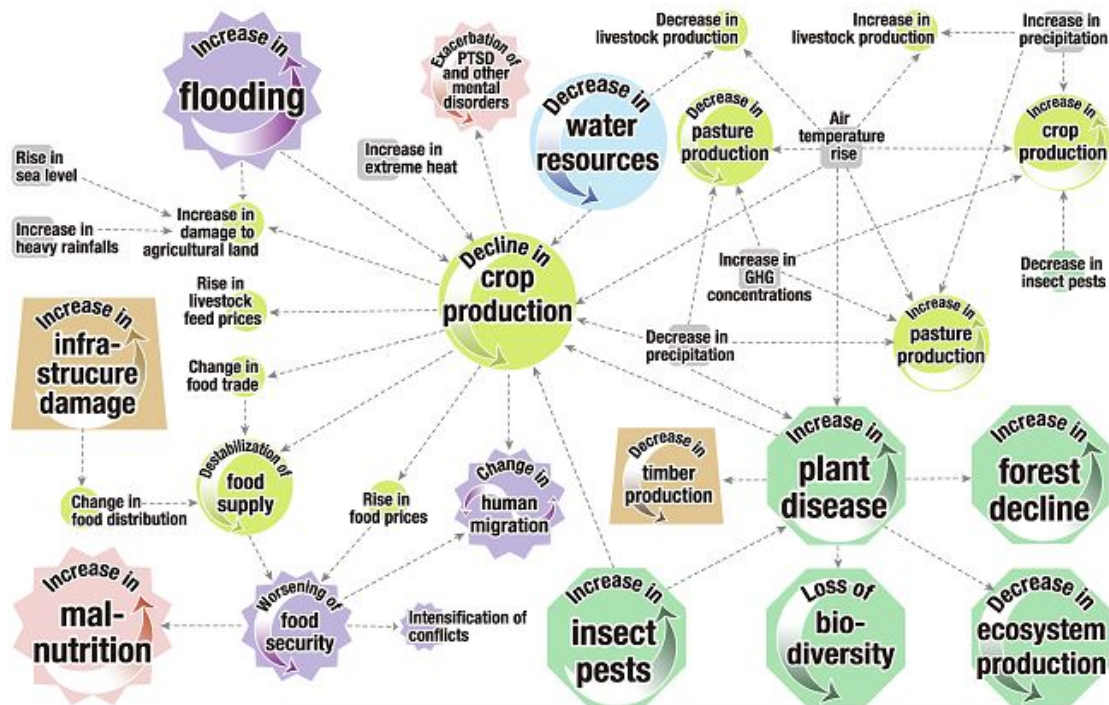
Increase in flooding

Exacerbation of PTSD and other mental disorders

Decrease in livestock production

Increase in livestock production

Increase in precipitation

Decrease in water resources

Decrease in pasture production

Air temperature rise

Increase in crop production

Rise in sea level

Increase in extreme heat

Increase in heavy rainfalls

Increase in damage to agricultural land

Decline in crop production

Increase in GHG concentrations

Decrease in insect pests

Rise in livestock feed prices

Increase in infra-strucure damage

Change in food trade

Decrease in precipitation

Increase in pasture production

Destabilization of food supply

Change in human migration

Decrease in timber production

Increase in plant disease

Increase in forest decline

Change in food distribution

Rise in food prices

Increase in mal-nutrition

Worsening of food security

Intensification of conflicts

Increase in insect pests

Loss of bio-diversity

Decrease in ecosystem production